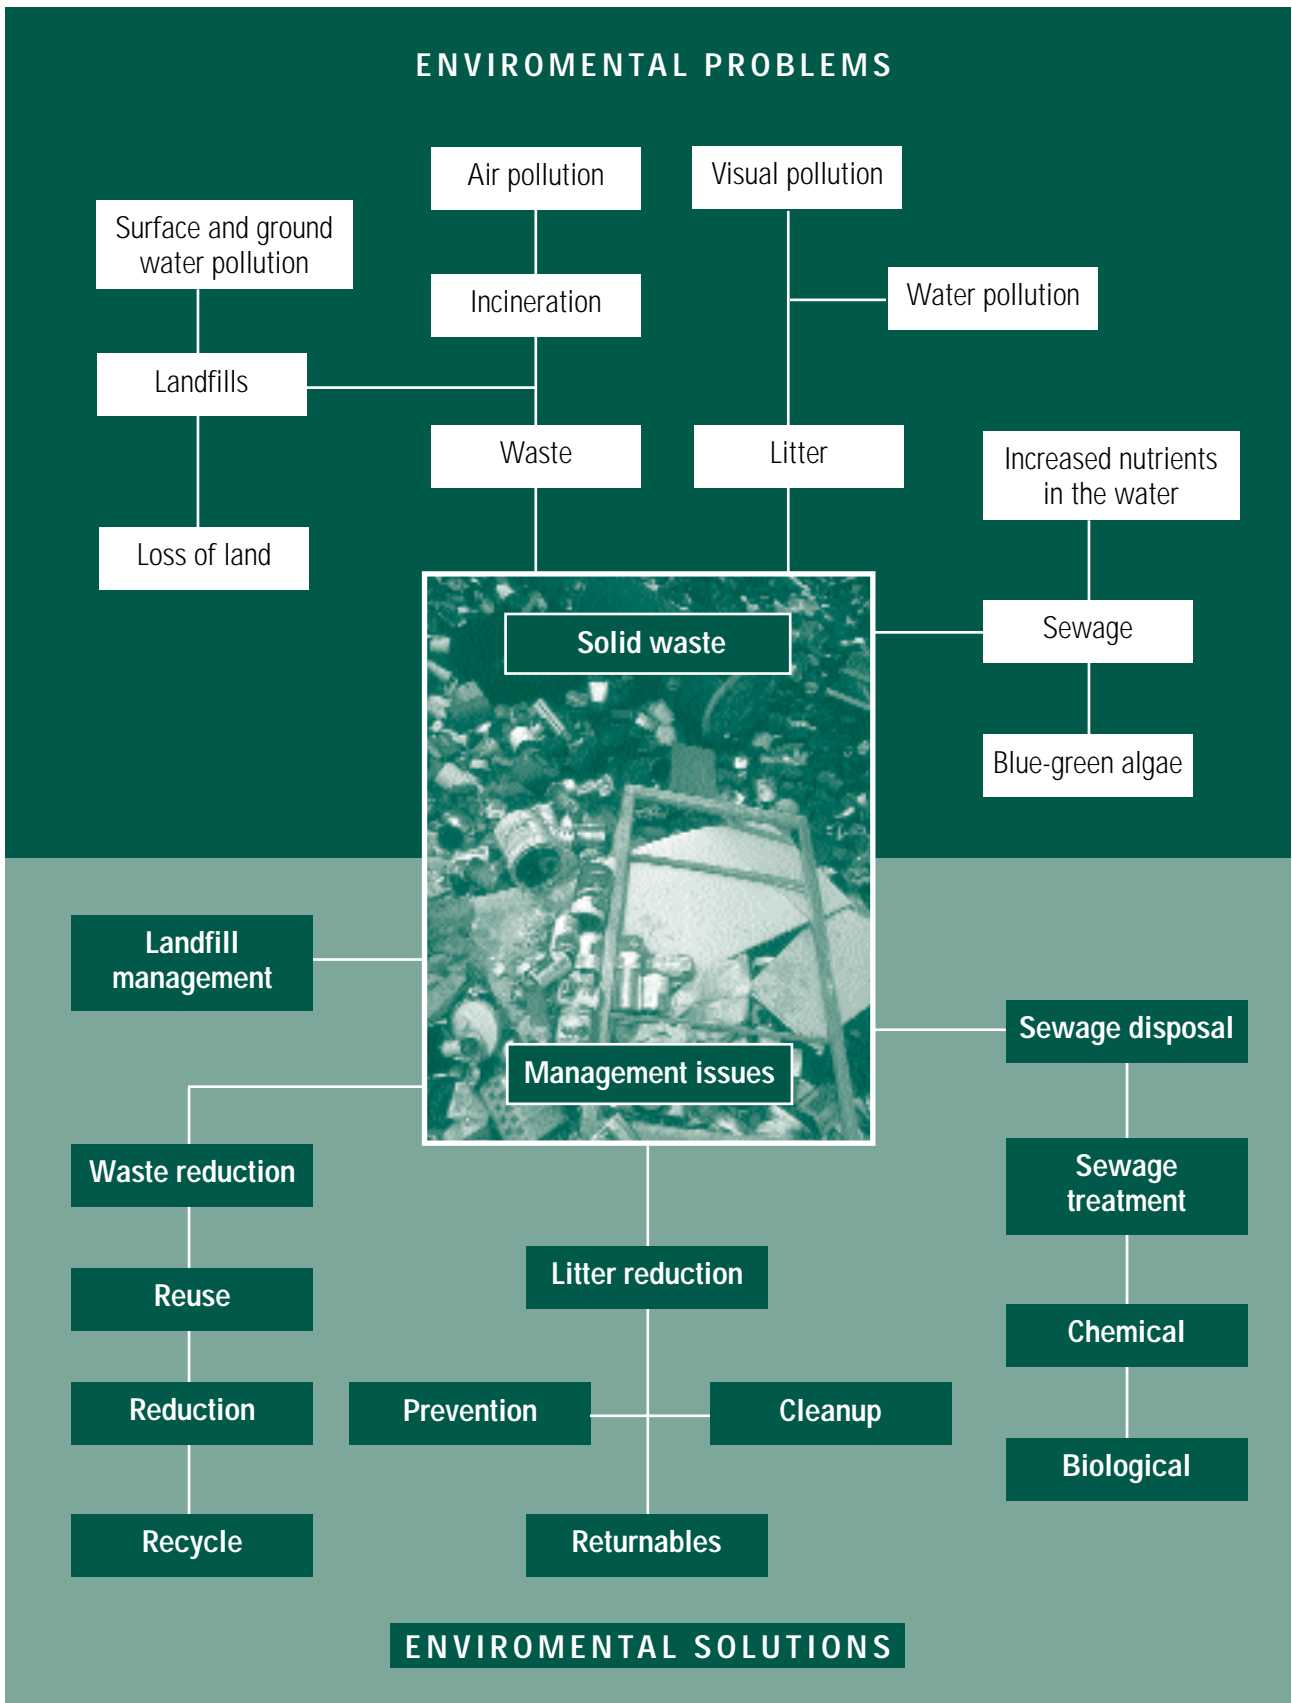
ENVIROMENTAL PROBLEMS

Air pollution

Visual pollution

Surface and ground water pollution

Incineration

Water pollution

Landfills

Waste

Litter

Increased nutrients in the water

Loss of land

Solid waste

Sewage

Blue-green algae

Landfill management

Sewage disposal

Management issues

Waste reduction

Sewage treatment

Litter reduction

Reuse

Chemical

Reduction

Prevention

Cleanup

Biological

Recycle

Returnables

ENVIROMENTAL SOLUTIONS